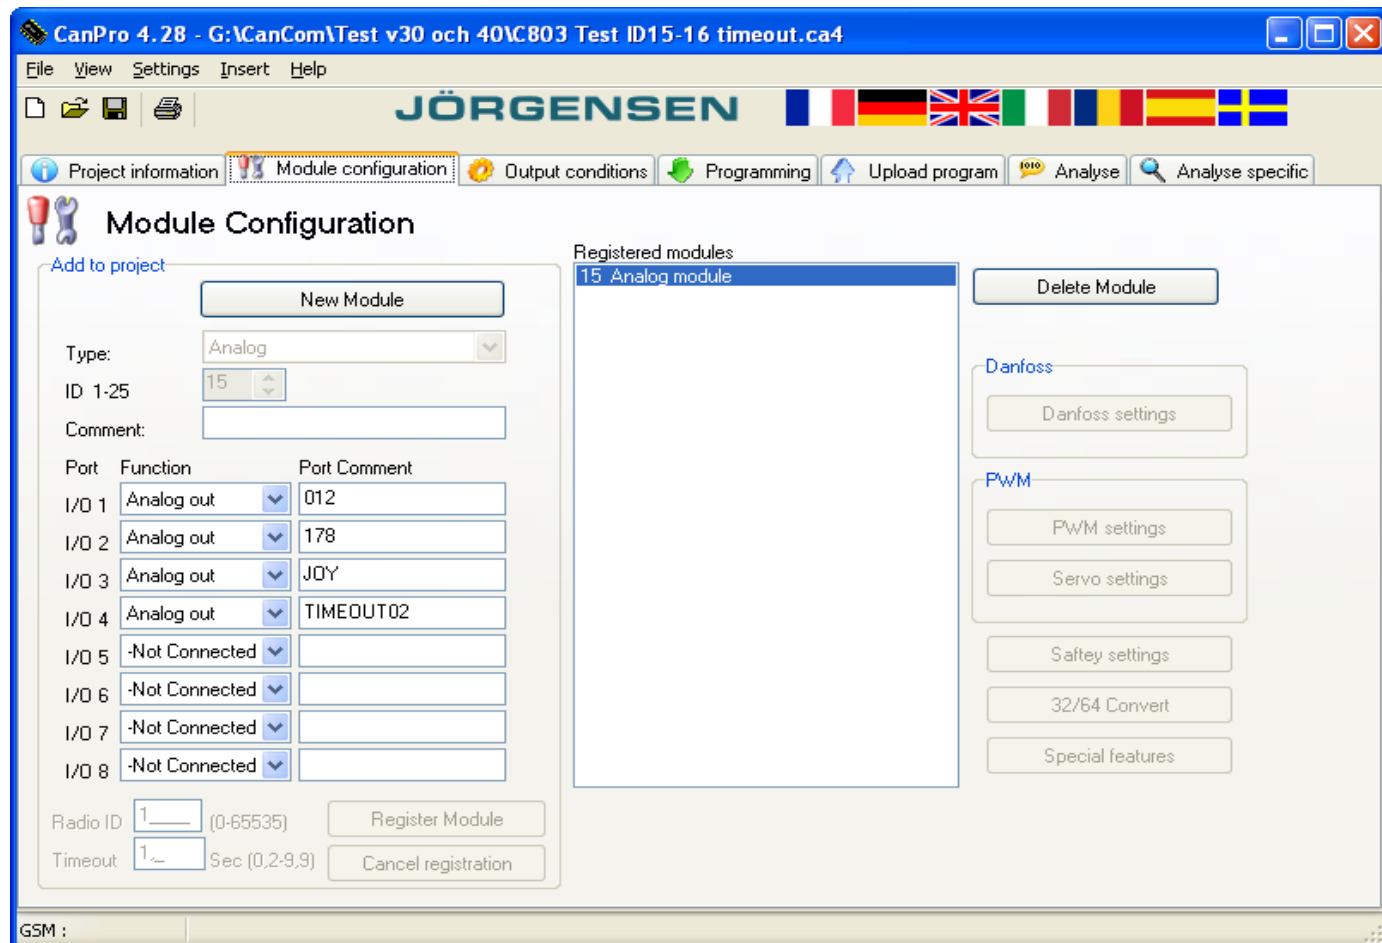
CanPro 4.28 - G:\CanCom\Test v30 och 40\C803 Test ID15-16 timeout.ca4

File View Settings Insert Help

JÖRGENSEN

Project information | Module configuration | Output conditions | Programming | Upload program | Analyse | Analyse specific

Module Configuration

Add to project

New Module

Type: Analog

ID 1-25 15

Comment:

| Port | Function | Port Comment |
|---|---|---|
| I/O 1 | Analog out | 012 |
| I/O 2 | Analog out | 178 |
| I/O 3 | Analog out | JOY |
| I/O 4 | Analog out | TIMEOUT02 |
| I/O 5 | -Not Connected | |
| I/O 6 | -Not Connected | |
| I/O 7 | -Not Connected | |
| I/O 8 | -Not Connected | |

Radio ID 1 (0-65535) Register Module

Timeout 1 Sec (0,2-9,9) Cancel registration

Registered modules

15 Analog module

Delete Module

Danfoss

Danfoss settings

PWM

PWM settings

Servo settings

Saftey settings

32/64 Convert

Special features

GSM :